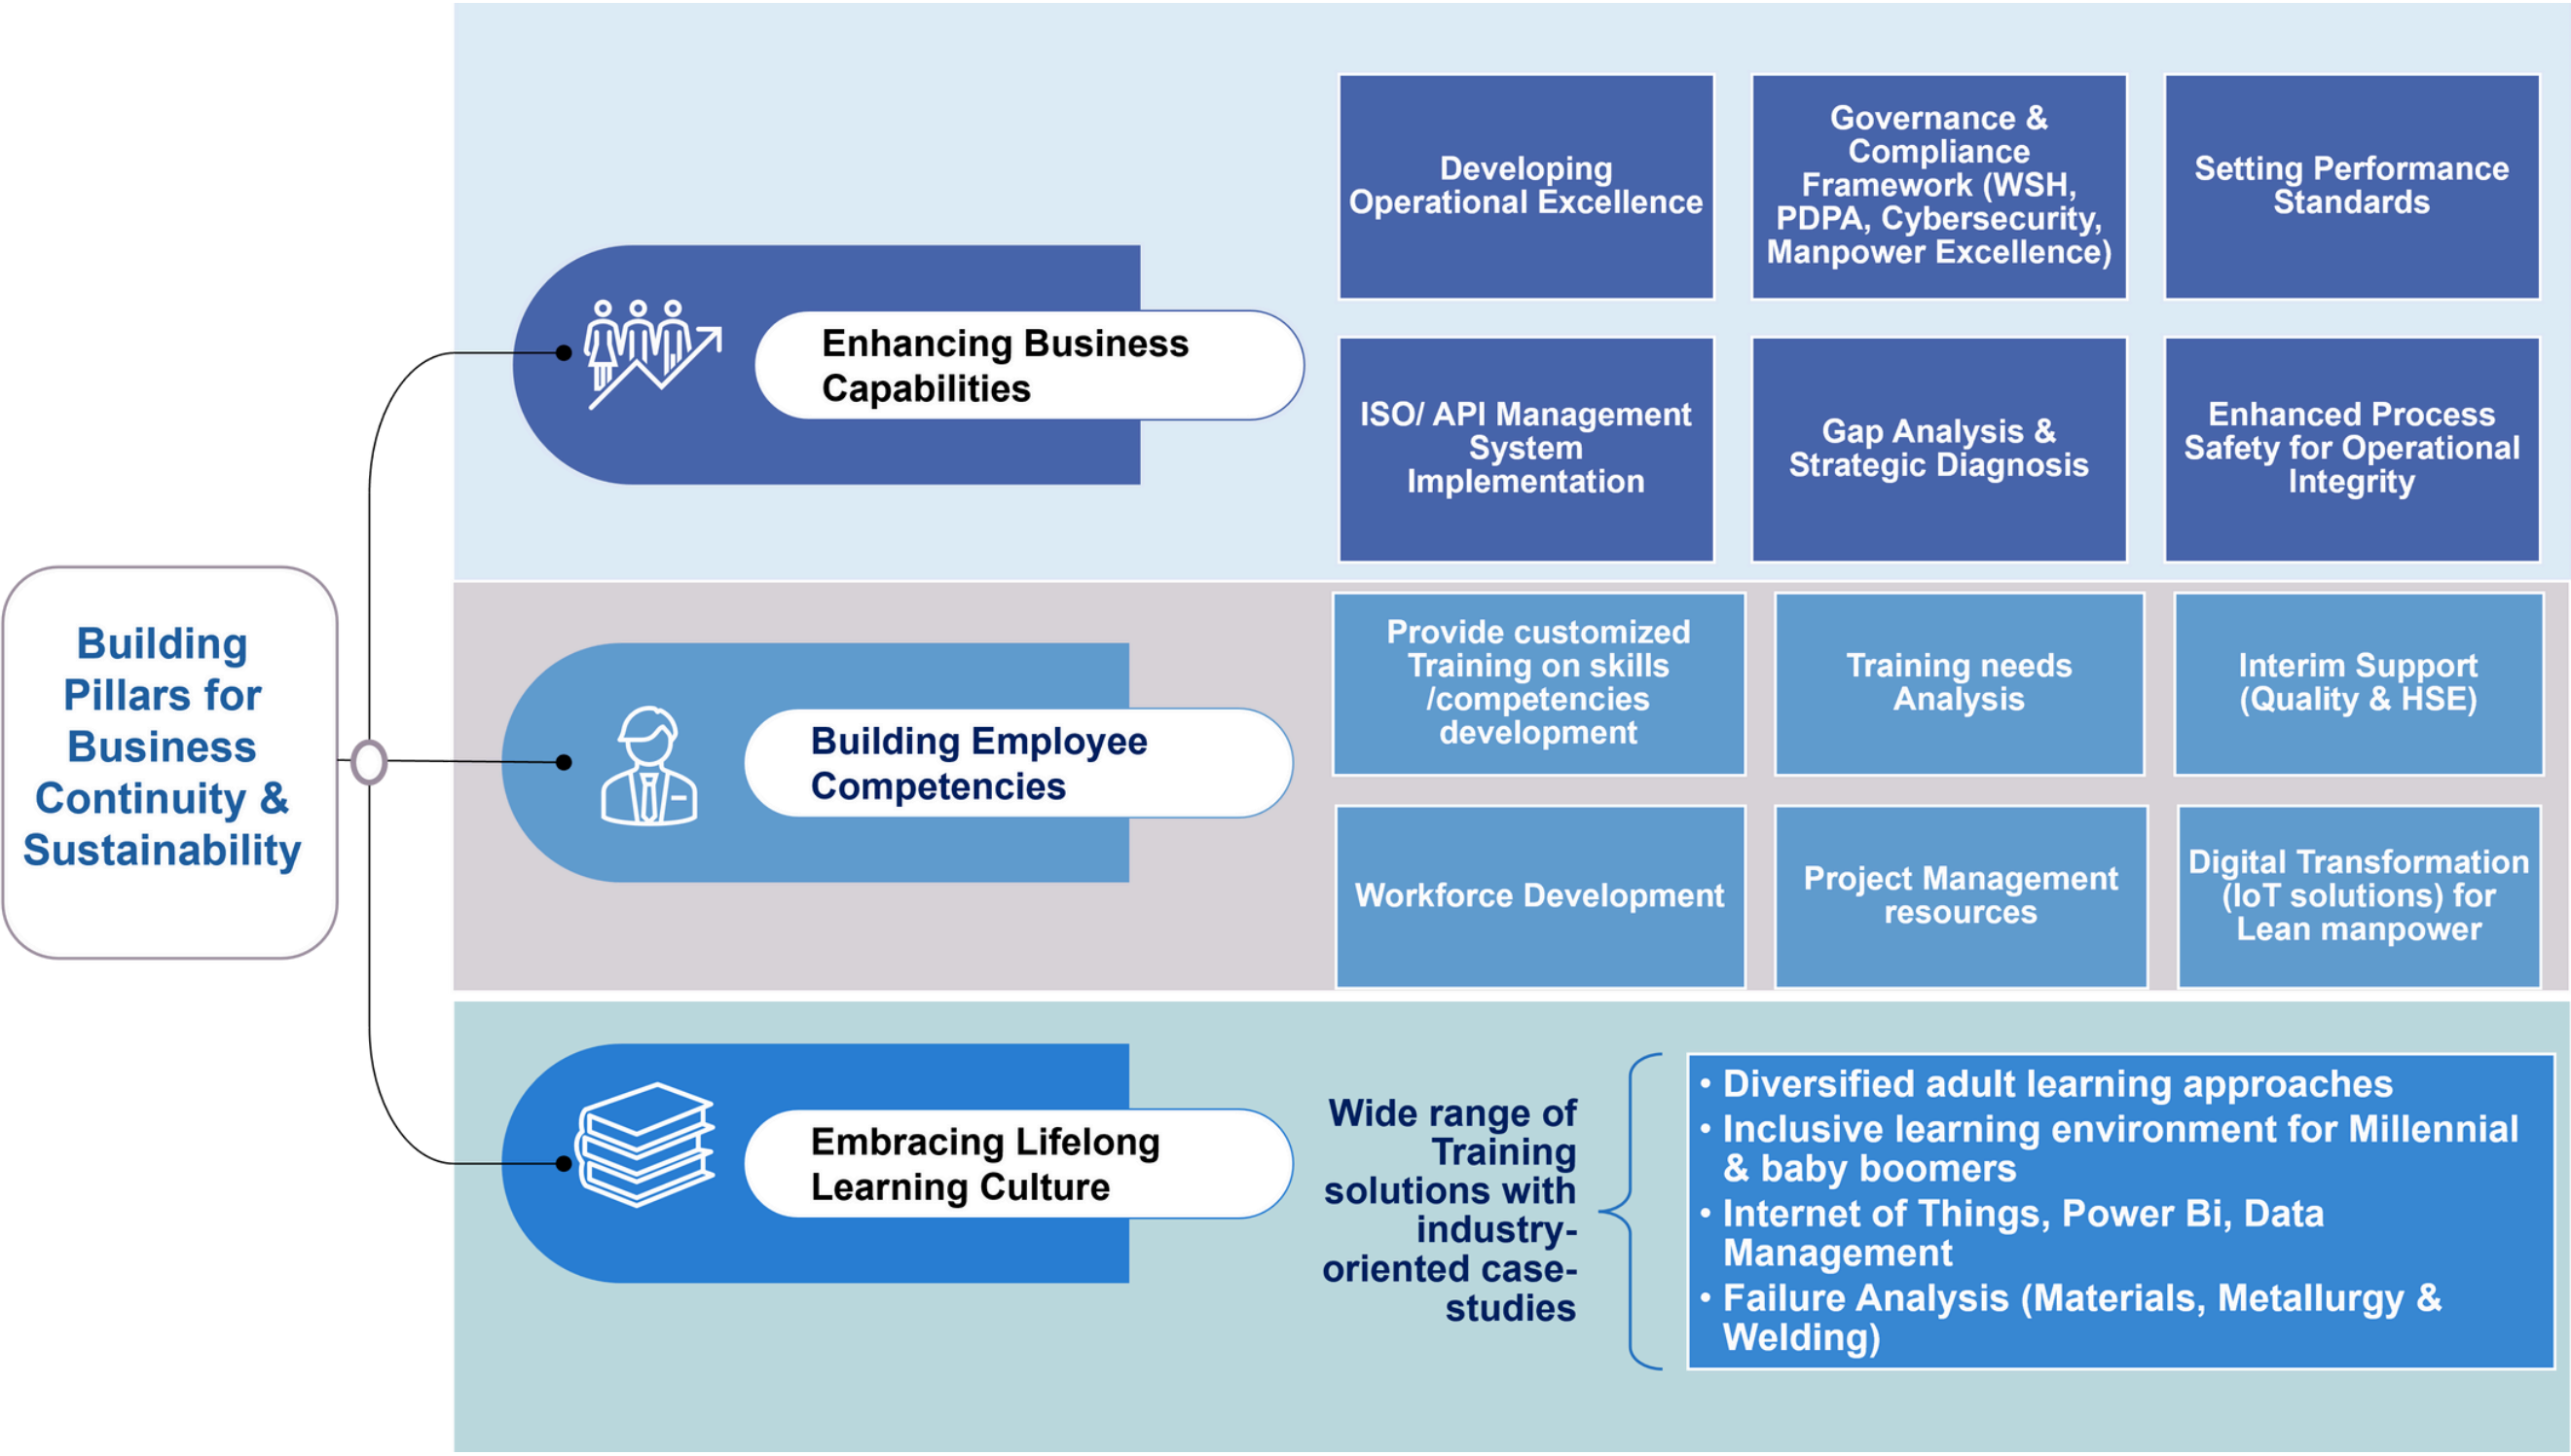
Building Pillars for Business Continuity & Sustainability

Enhancing Business Capabilities

Developing Operational Excellence

Governance & Compliance Framework (WSH, PDPA, Cybersecurity, Manpower Excellence)

Setting Performance Standards

ISO/ API Management System Implementation

Gap Analysis & Strategic Diagnosis

Enhanced Process Safety for Operational Integrity

Building Employee Competencies

Provide customized Training on skills /competencies development

Training needs Analysis

Interim Support (Quality & HSE)

Workforce Development

Project Management resources

Digital Transformation (IoT solutions) for Lean manpower

Embracing Lifelong Learning Culture

Wide range of Training solutions with industry-oriented case-studies

• Diversified adult learning approaches
• Inclusive learning environment for Millennial & baby boomers
• Internet of Things, Power Bi, Data Management
• Failure Analysis (Materials, Metallurgy & Welding)